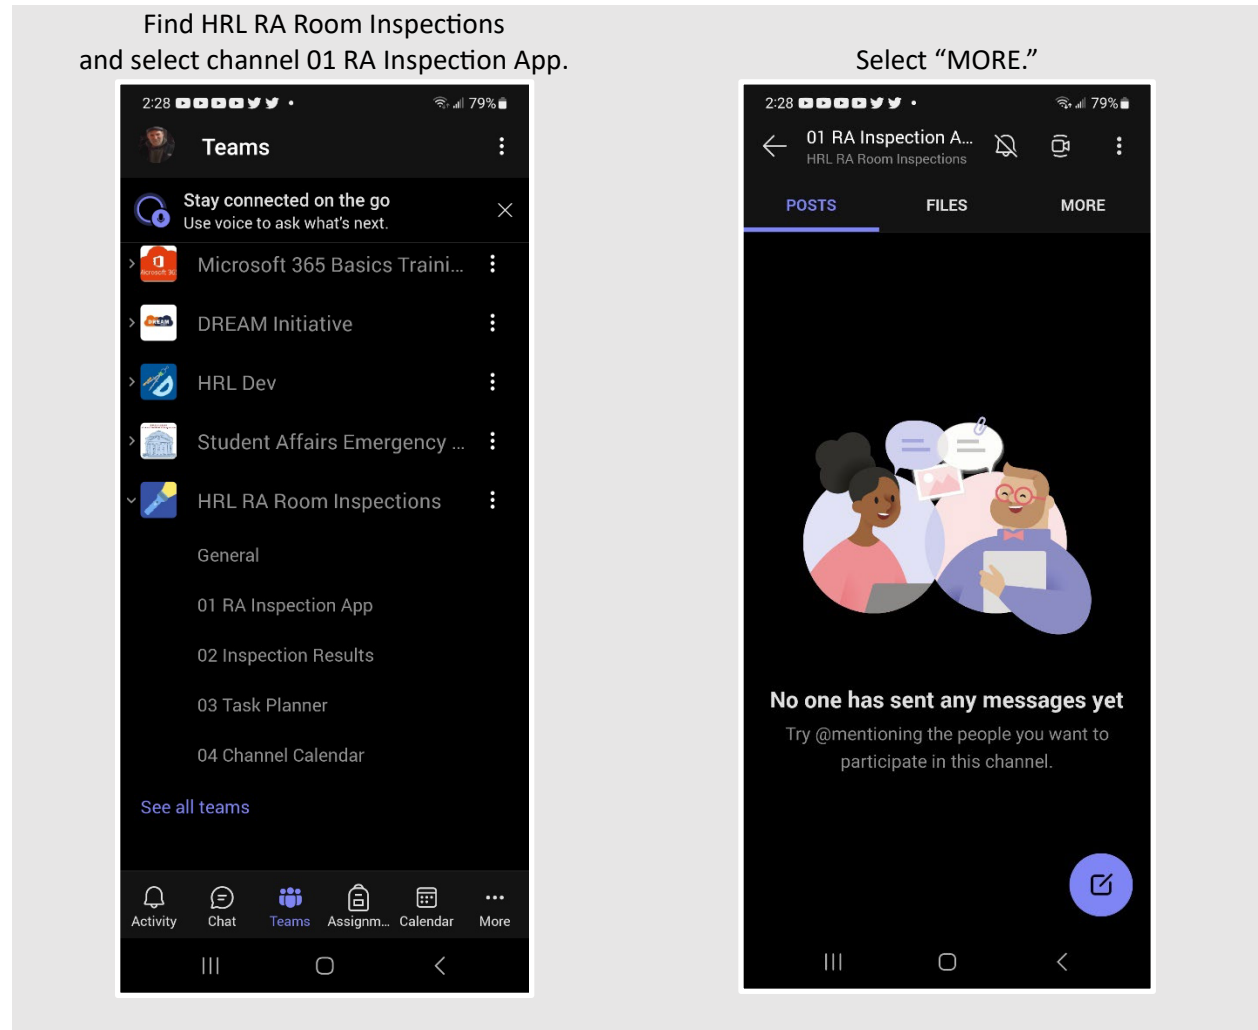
Find HRL RA Room Inspections and select channel 01 RA Inspection App.

2:28 79%

Teams

Stay connected on the go
Use voice to ask what's next.

Microsoft 365 Basics Traini...

DREAM Initiative

HRL Dev

Student Affairs Emergency ...

HRL RA Room Inspections

General

01 RA Inspection App

02 Inspection Results

03 Task Planner

04 Channel Calendar

See all teams

Activity Chat Teams Assignm... Calendar More

Select "MORE."

2:28 79%

01 RA Inspection A...
HRL RA Room Inspections

POSTS FILES MORE

No one has sent any messages yet
Try @mentioning the people you want to participate in this channel.